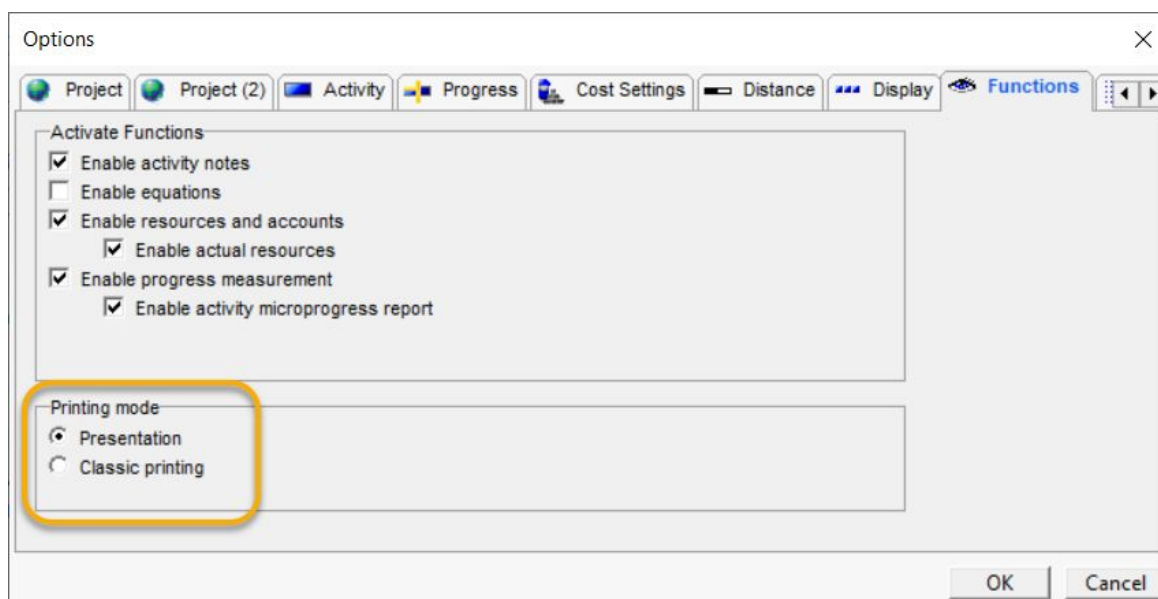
Options

×

Project | Project (2) | Activity | Progress | Cost Settings | Distance | Display | Functions

Activate Functions

Enable activity notes

Enable equations

Enable resources and accounts

Enable actual resources

Enable progress measurement

Enable activity microprogress report

Printing mode

Presentation

Classic printing

OK

Cancel